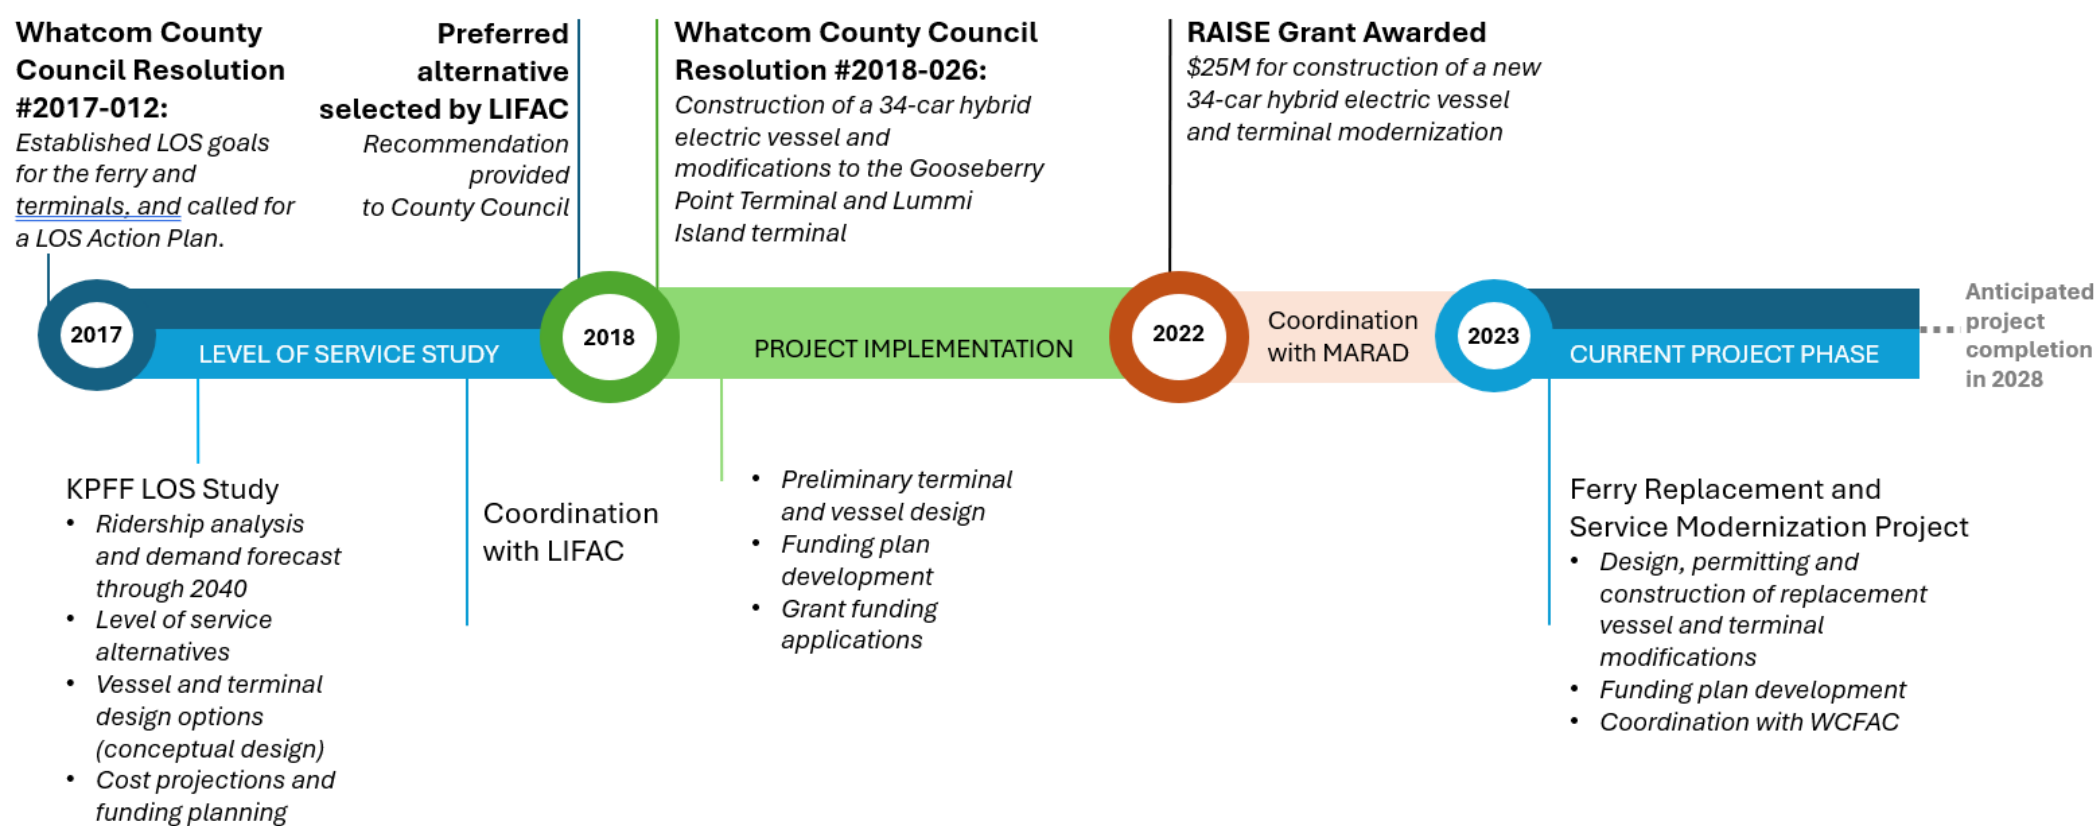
**Whatcom County Council Resolution #2017-012:**
*Established LOS goals for the ferry and terminals, and called for a LOS Action Plan.*

**Preferred alternative selected by LIFAC**
*Recommendation provided to County Council*

**Whatcom County Council Resolution #2018-026:**
*Construction of a 34-car hybrid electric vessel and modifications to the Gooseberry Point Terminal and Lummi Island terminal*

**RAISE Grant Awarded**
*$25M for construction of a new 34-car hybrid electric vessel and terminal modernization*

2017

LEVEL OF SERVICE STUDY

2018

PROJECT IMPLEMENTATION

2022

Coordination with MARAD

2023

CURRENT PROJECT PHASE

Anticipated project completion in 2028

KPFF LOS Study
- *Ridership analysis and demand forecast through 2040*
- *Level of service alternatives*
- *Vessel and terminal design options (conceptual design)*
- *Cost projections and funding planning*

Coordination with LIFAC

- *Preliminary terminal and vessel design*
- *Funding plan development*
- *Grant funding applications*

Ferry Replacement and Service Modernization Project
- *Design, permitting and construction of replacement vessel and terminal modifications*
- *Funding plan development*
- *Coordination with WCFAC*